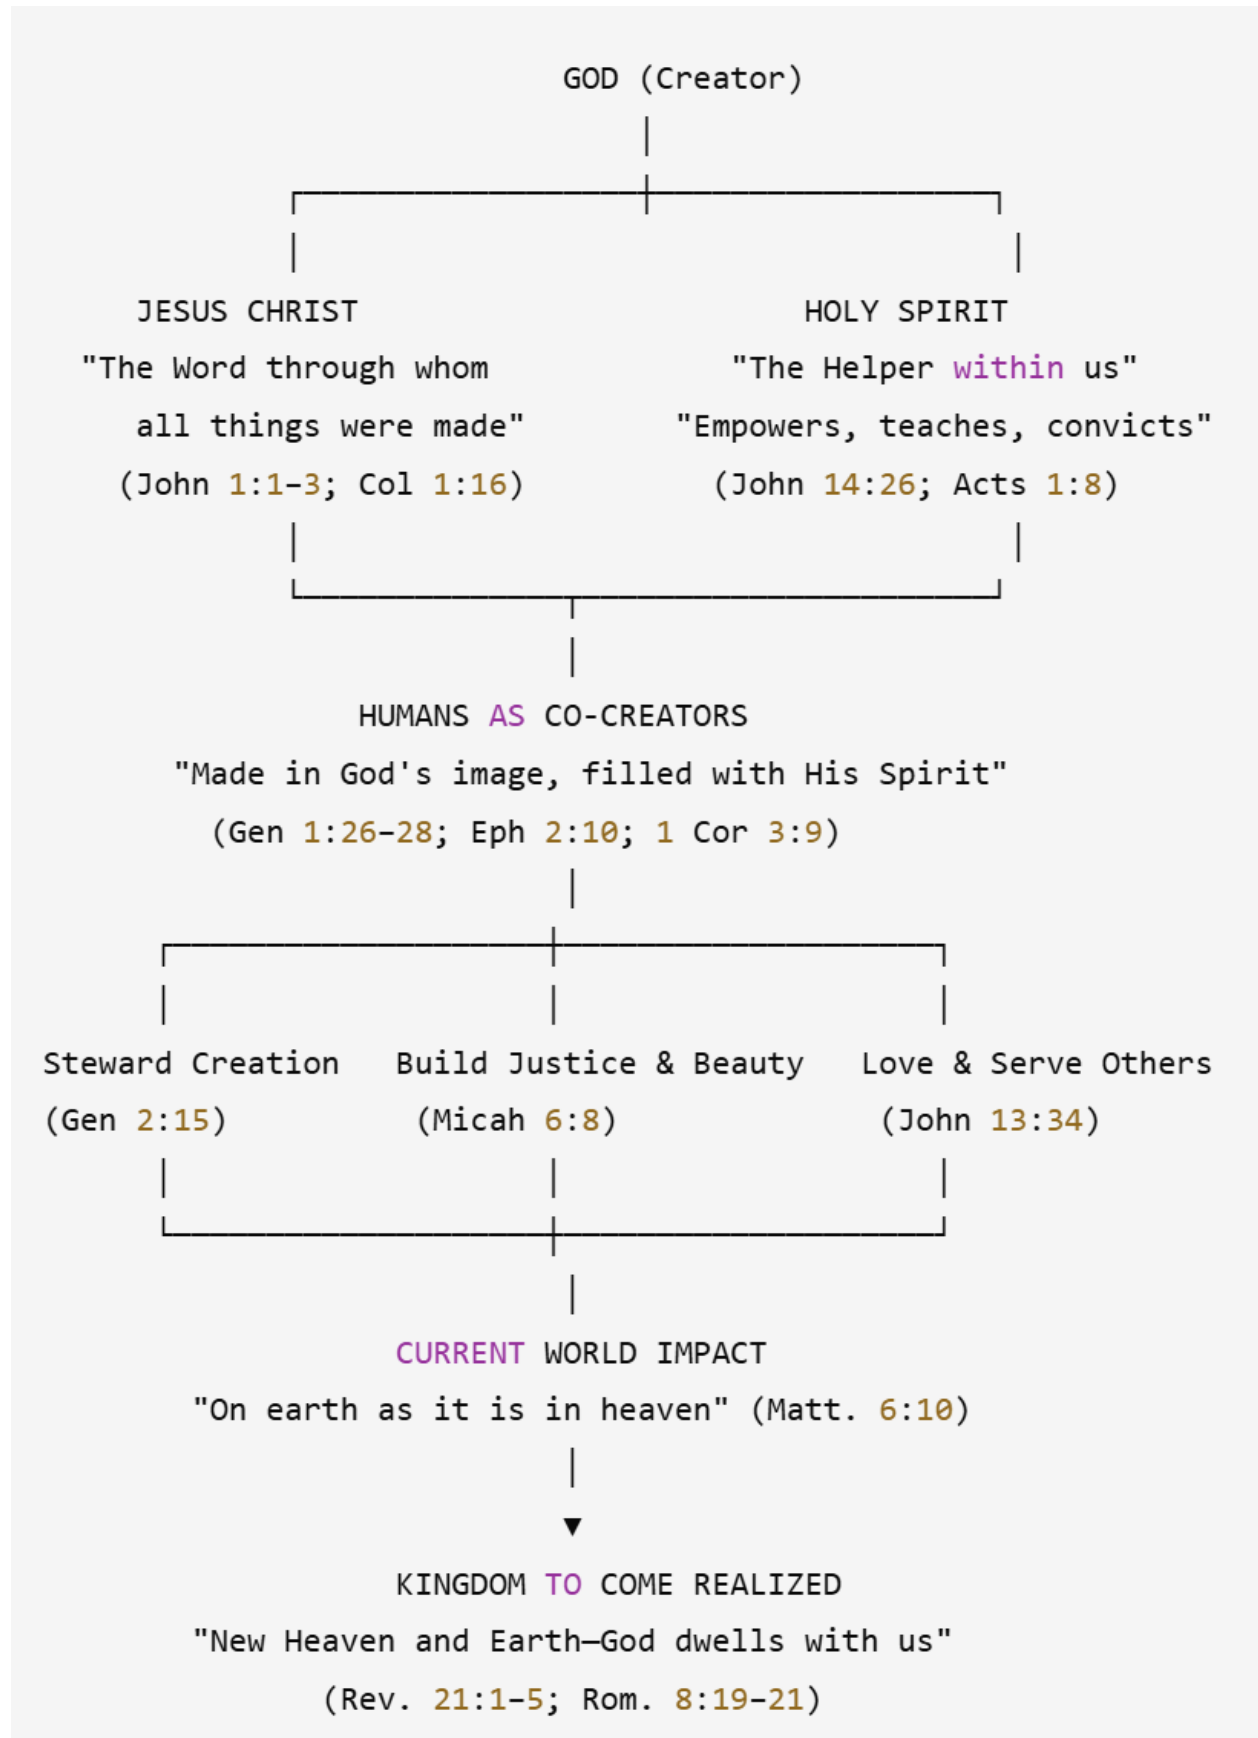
GOD (Creator)

JESUS CHRIST
"The Word through whom all things were made"
(John 1:1–3; Col 1:16)

HOLY SPIRIT
"The Helper within us"
"Empowers, teaches, convicts"
(John 14:26; Acts 1:8)

HUMANS AS CO-CREATORS
"Made in God's image, filled with His Spirit"
(Gen 1:26–28; Eph 2:10; 1 Cor 3:9)

Steward Creation
(Gen 2:15)

Build Justice & Beauty
(Micah 6:8)

Love & Serve Others
(John 13:34)

CURRENT WORLD IMPACT
"On earth as it is in heaven" (Matt. 6:10)

KINGDOM TO COME REALIZED
"New Heaven and Earth—God dwells with us"
(Rev. 21:1–5; Rom. 8:19–21)